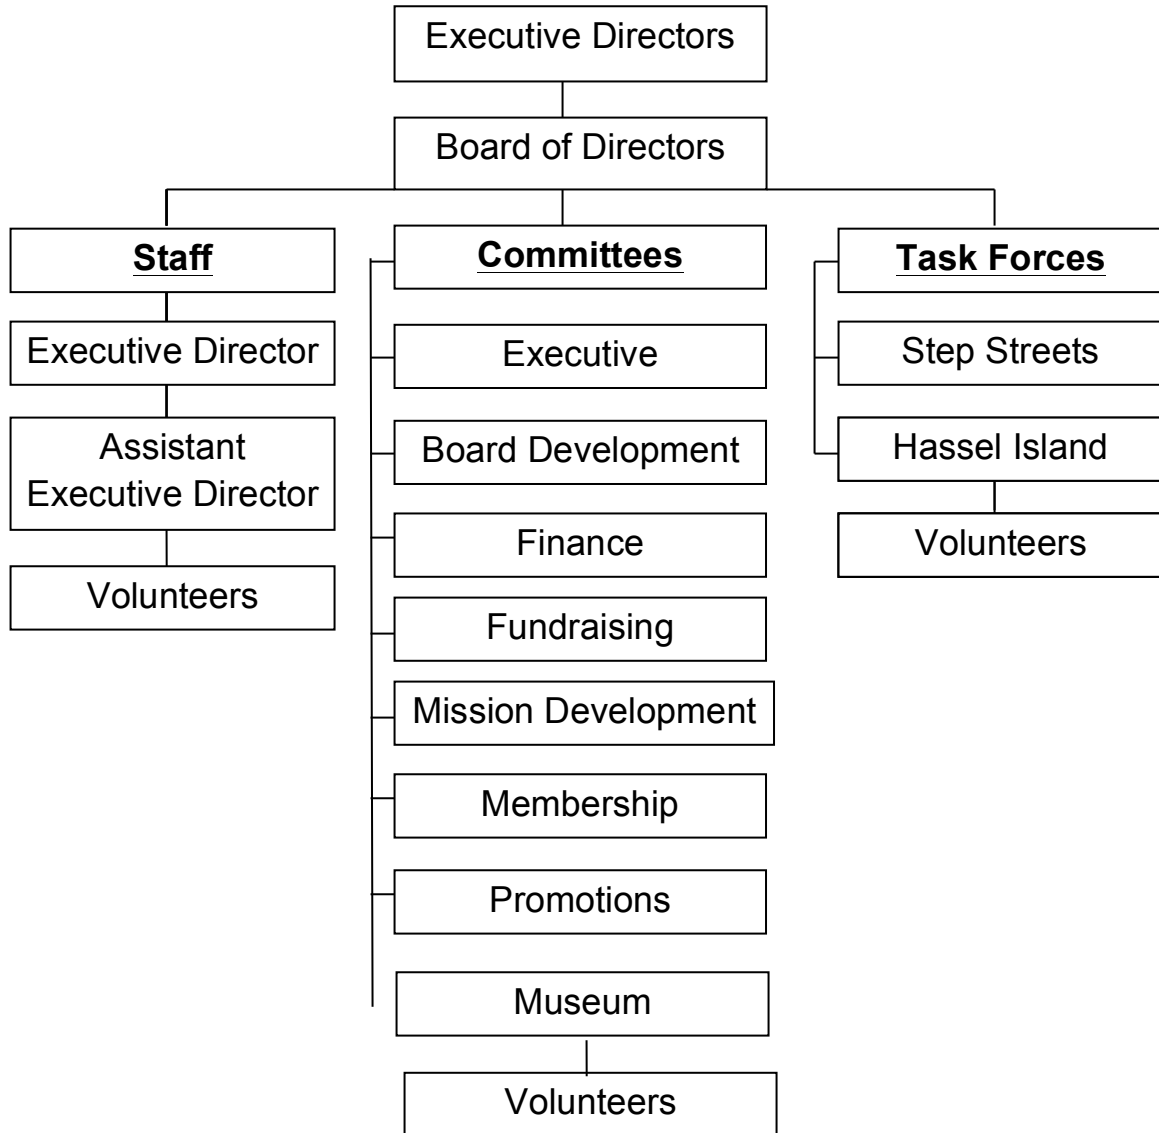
Executive Directors

Board of Directors

**Staff**

Executive Director

Assistant Executive Director

Volunteers

**Committees**

Executive

Board Development

Finance

Fundraising

Mission Development

Membership

Promotions

Museum

Volunteers

**Task Forces**

Step Streets

Hassel Island

Volunteers